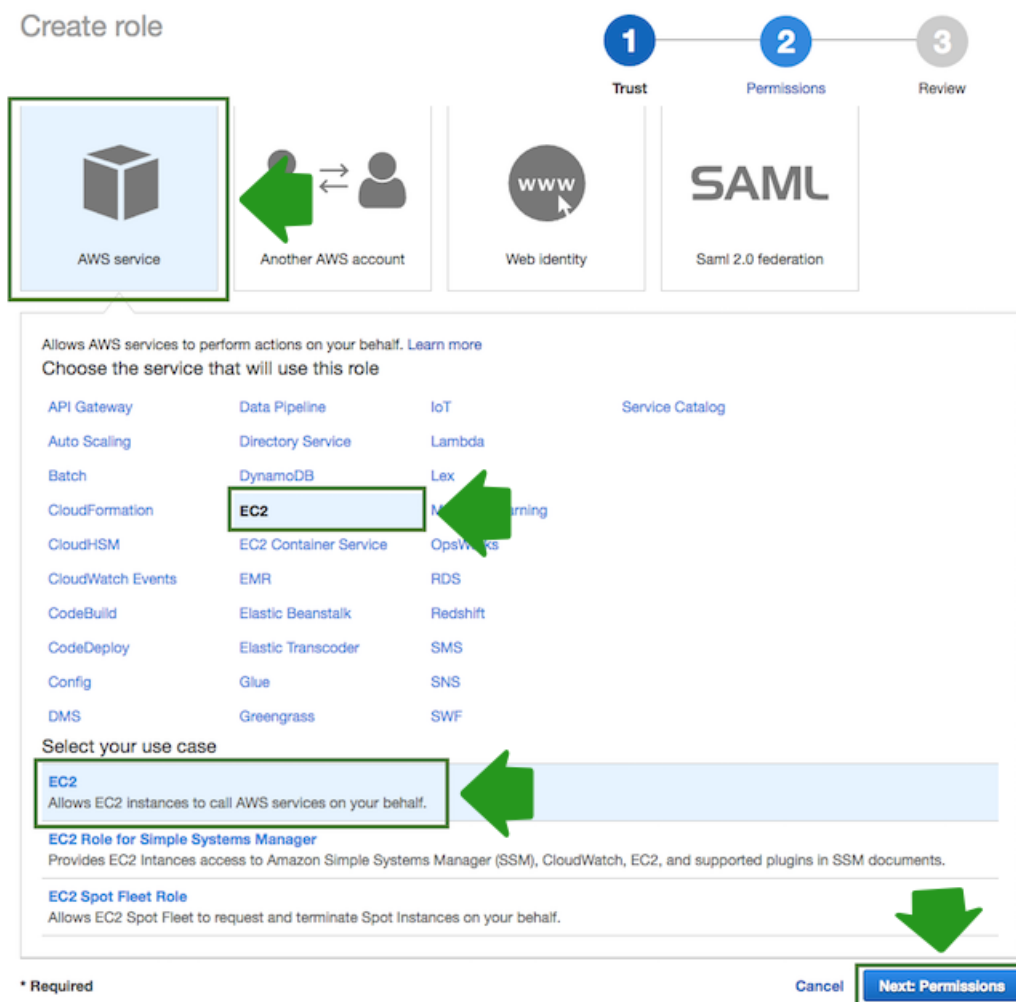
Create role

1 Trust
2 Permissions
3 Review

AWS service

Another AWS account

www
Web identity

SAML
Saml 2.0 federation

Allows AWS services to perform actions on your behalf. Learn more

Choose the service that will use this role

API Gateway
Auto Scaling
Batch
CloudFormation
CloudHSM
CloudWatch Events
CodeBuild
CodeDeploy
Config
DMS

Data Pipeline
Directory Service
DynamoDB
EC2
EC2 Container Service
EMR
Elastic Beanstalk
Elastic Transcoder
Glue
Greengrass

IoT
Lambda
Lex
M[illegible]arning
Ops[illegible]s
RDS
Redshift
SMS
SNS
SWF

Service Catalog

Select your use case

EC2
Allows EC2 instances to call AWS services on your behalf.

EC2 Role for Simple Systems Manager
Provides EC2 Intances access to Amazon Simple Systems Manager (SSM), CloudWatch, EC2, and supported plugins in SSM documents.

EC2 Spot Fleet Role
Allows EC2 Spot Fleet to request and terminate Spot Instances on your behalf.

* Required

Cancel

Next: Permissions